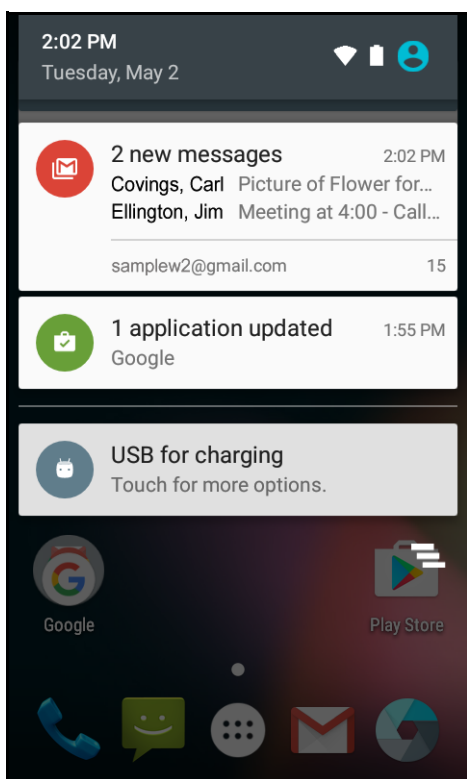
2:02 PM
Tuesday, May 2

2 new messages 2:02 PM
Covings, Carl Picture of Flower for...
Ellington, Jim Meeting at 4:00 - Call...

samplew2@gmail.com 15

1 application updated 1:55 PM
Google

USB for charging
Touch for more options.

Google

Play Store